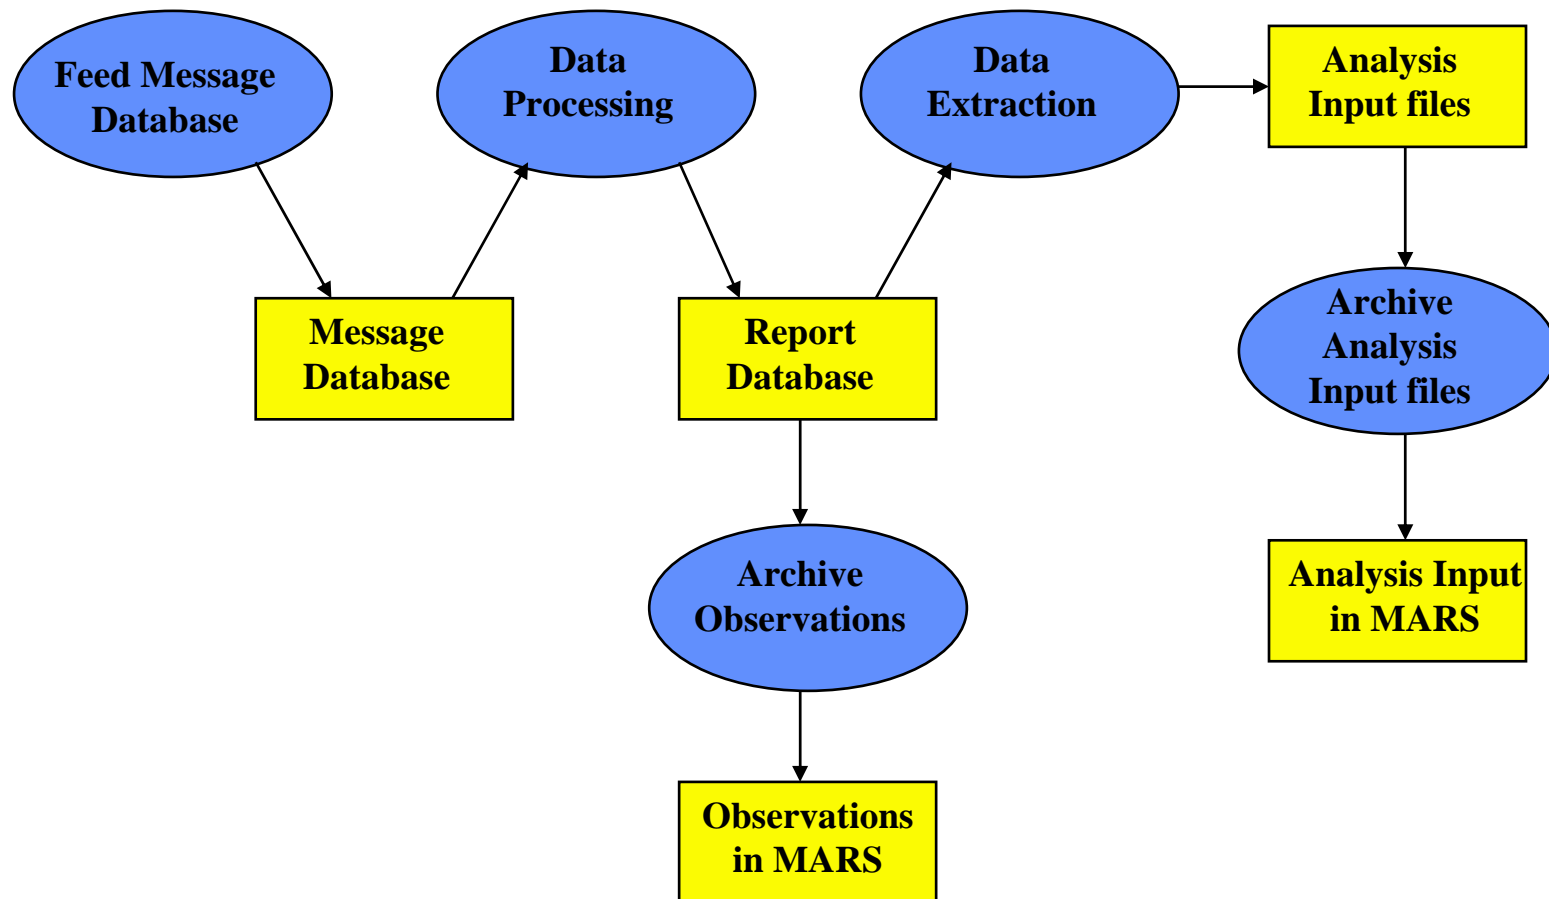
Feed Message Database

Data Processing

Data Extraction

Analysis Input files

Message Database

Report Database

Archive Analysis Input files

Archive Observations

Analysis Input in MARS

Observations in MARS